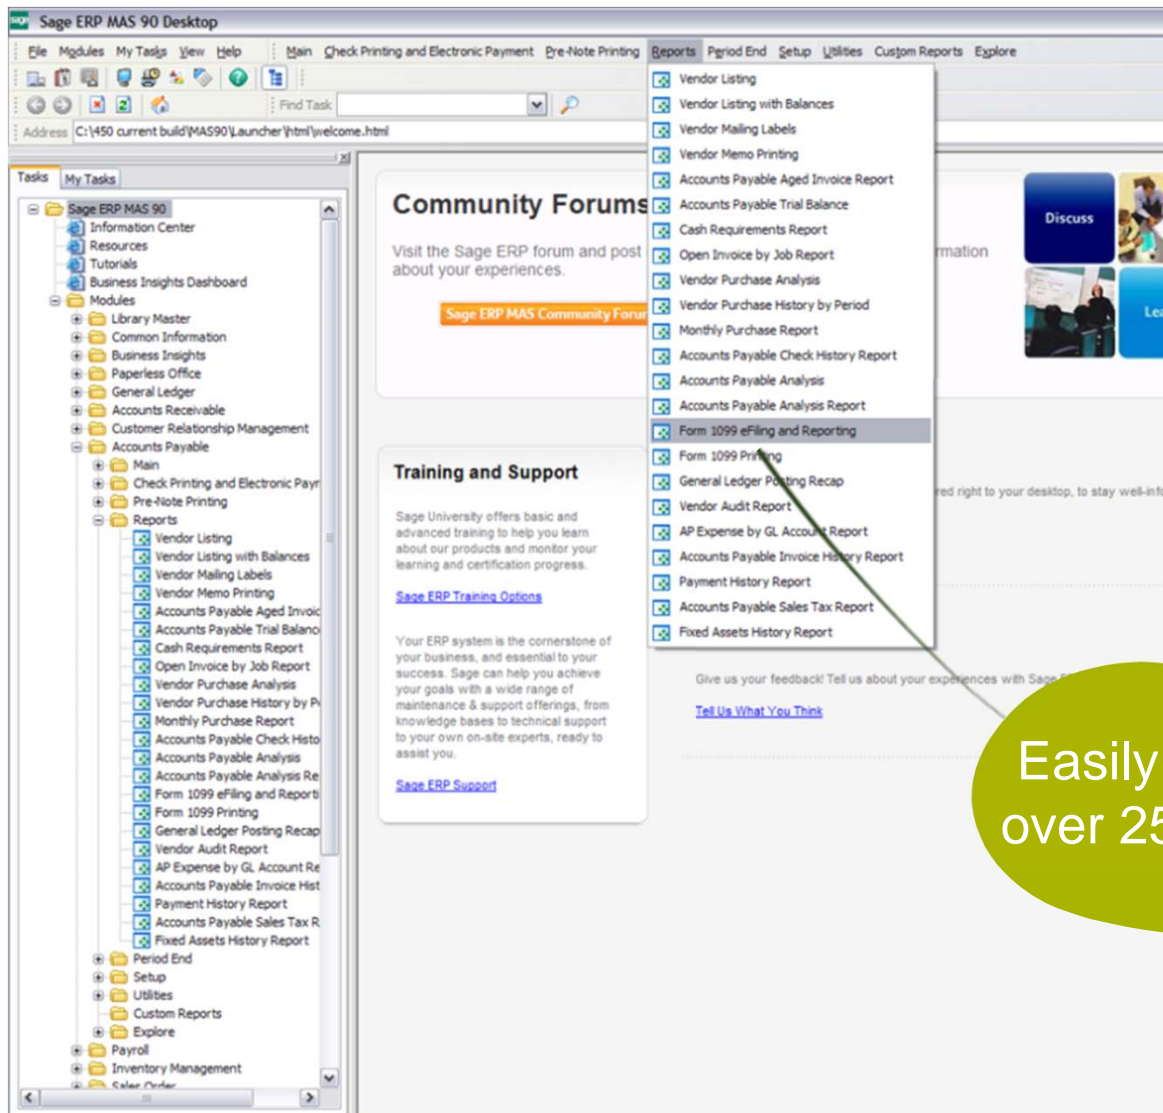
Sage ERP MAS 90 Desktop

File Modules My Tasks View Help Main Check Printing and Electronic Payment Pre-Note Printing Reports Period End Setup Utilities Custom Reports Explore

Find Task

Address C:\450 current build\MAS90\Launcher\html\welcome.html

Tasks My Tasks

Sage ERP MAS 90
Information Center
Resources
Tutorials
Business Insights Dashboard
Modules
Library Master
Common Information
Business Insights
Paperless Office
General Ledger
Accounts Receivable
Customer Relationship Management
Accounts Payable
Main
Check Printing and Electronic Payr
Pre-Note Printing
Reports
Vendor Listing
Vendor Listing with Balances
Vendor Mailing Labels
Vendor Memo Printing
Accounts Payable Aged Invoic
Accounts Payable Trial Balanc
Cash Requirements Report
Open Invoice by Job Report
Vendor Purchase Analysis
Vendor Purchase History by P
Monthly Purchase Report
Accounts Payable Check Histo
Accounts Payable Analysis
Accounts Payable Analysis Re
Form 1099 eFiling and Reporti
Form 1099 Printing
General Ledger Posting Recap
Vendor Audit Report
AP Expense by GL Account Re
Accounts Payable Invoice Hist
Payment History Report
Accounts Payable Sales Tax R
Fixed Assets History Report
Period End
Setup
Utilities
Custom Reports
Explore
Payroll
Inventory Management
Sales Order

Community Forums

Visit the Sage ERP forum and post about your experiences.

Sage ERP MAS Community Forur

rmation

Discuss

Lea

Training and Support

Sage University offers basic and advanced training to help you learn about our products and monitor your learning and certification progress.

Sage ERP Training Options

Your ERP system is the cornerstone of your business, and essential to your success. Sage can help you achieve your goals with a wide range of maintenance & support offerings, from knowledge bases to technical support to your own on-site experts, ready to assist you.

Sage ERP Support

red right to your desktop, to stay well-inf

Give us your feedback! Tell us about your experiences with Sage

Tell Us What You Think

Vendor Listing
Vendor Listing with Balances
Vendor Mailing Labels
Vendor Memo Printing
Accounts Payable Aged Invoice Report
Accounts Payable Trial Balance
Cash Requirements Report
Open Invoice by Job Report
Vendor Purchase Analysis
Vendor Purchase History by Period
Monthly Purchase Report
Accounts Payable Check History Report
Accounts Payable Analysis
Accounts Payable Analysis Report
Form 1099 eFiling and Reporting
Form 1099 Printing
General Ledger Posting Recap
Vendor Audit Report
AP Expense by GL Account Report
Accounts Payable Invoice History Report
Payment History Report
Accounts Payable Sales Tax Report
Fixed Assets History Report

Easily
over 25